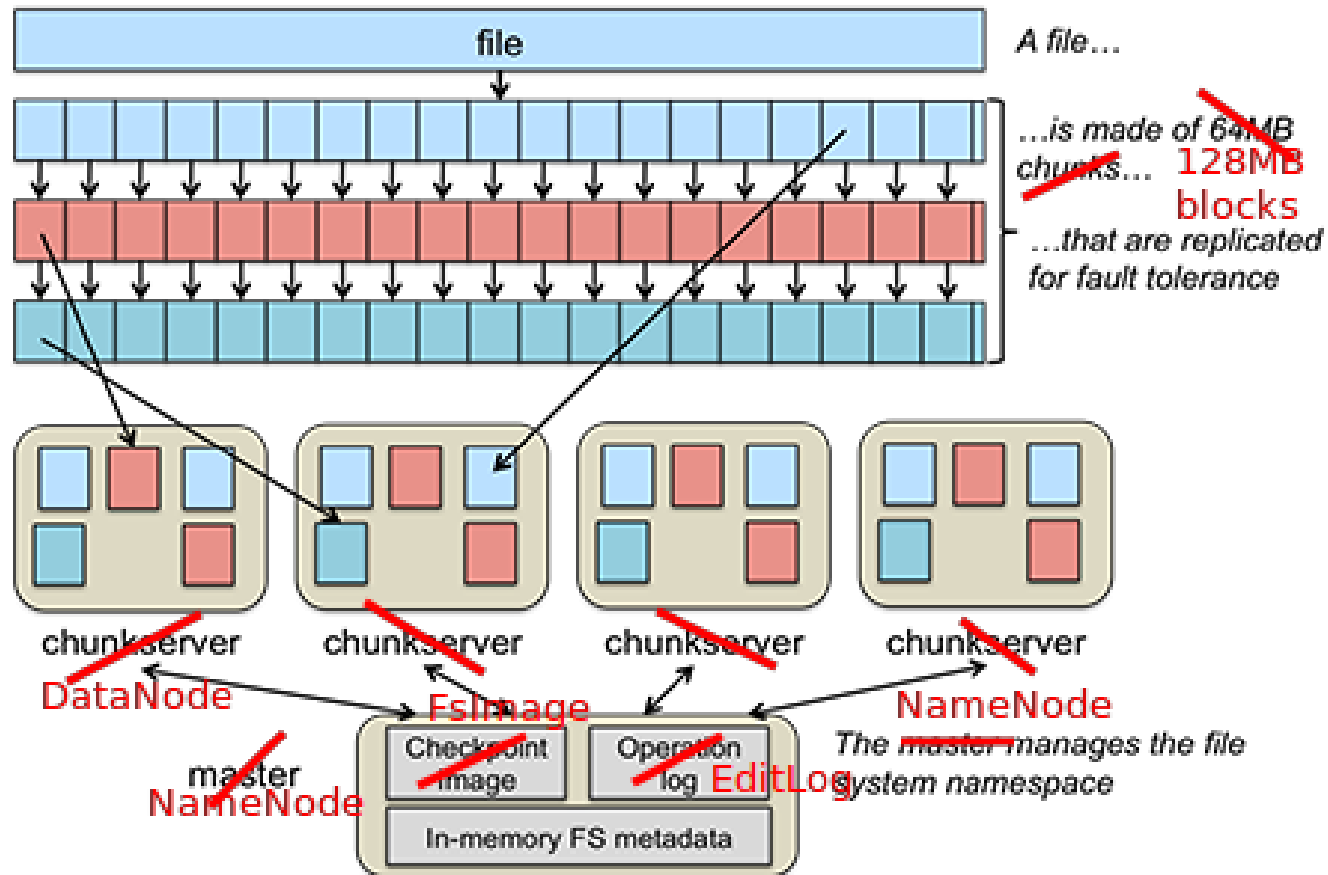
file

A file…

…is made of 64MB chunks…

128MB blocks

…that are replicated for fault tolerance

chunkserver

chunkserver

chunkserver

chunkserver

DataNode

FsImage

NameNode

Checkpoint image

Operation log

EditLog

The master manages the file system namespace

master

NameNode

In-memory FS metadata